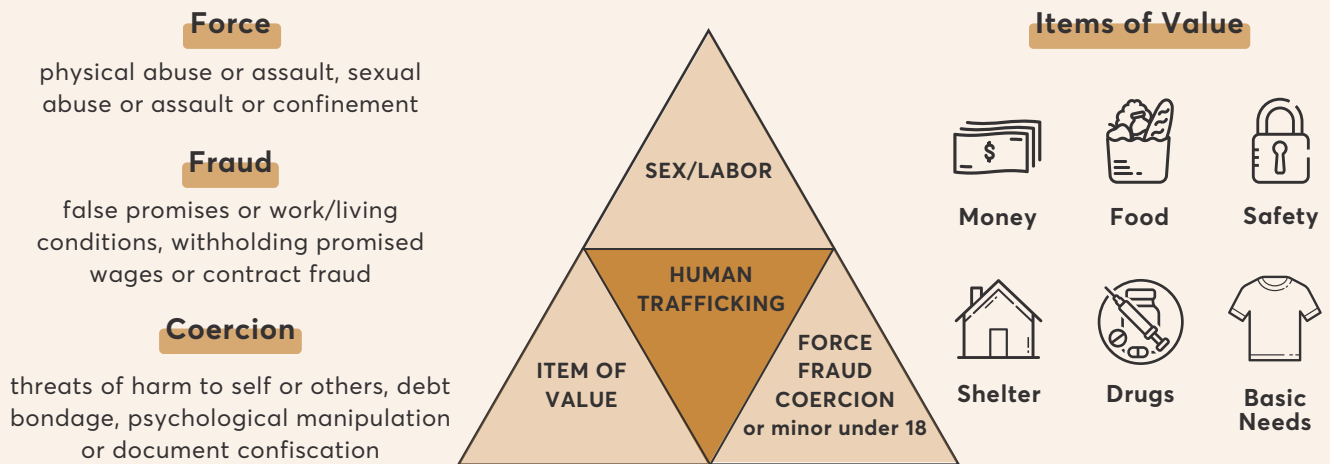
Force

physical abuse or assault, sexual abuse or assault or confinement

Fraud

false promises or work/living conditions, withholding promised wages or contract fraud

Coercion

threats of harm to self or others, debt bondage, psychological manipulation or document confiscation

SEX/LABOR

HUMAN TRAFFICKING

ITEM OF VALUE

FORCE FRAUD COERCION or minor under 18

Items of Value

$

Money

Food

Safety

Shelter

Drugs

Basic Needs